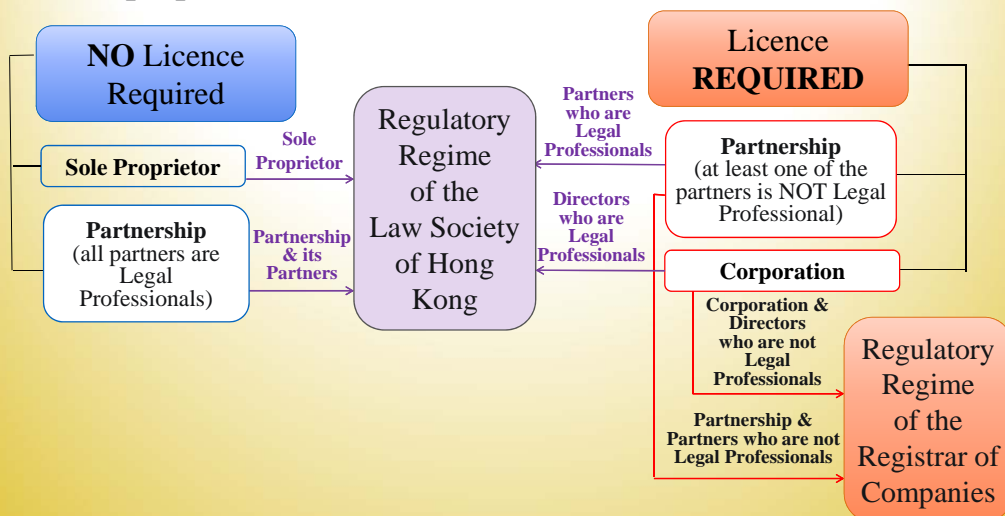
NO Licence Required

Sole Proprietor

Partnership
(all partners are Legal Professionals)

Sole Proprietor

Partnership & its Partners

Regulatory Regime of the Law Society of Hong Kong

Partners who are Legal Professionals

Directors who are Legal Professionals

Licence REQUIRED

Partnership
(at least one of the partners is NOT Legal Professional)

Corporation

Corporation & Directors who are not Legal Professionals

Partnership & Partners who are not Legal Professionals

Regulatory Regime of the Registrar of Companies